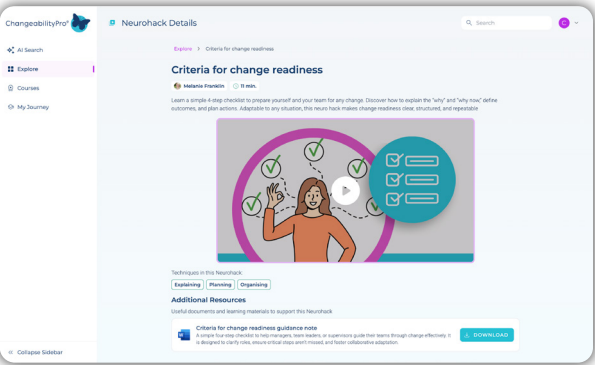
ChangeabilityPro®

AI Search
Explore
Courses
My Journey

Collapse Sidebar

Neurohack Details

Search

C

Explore > Criteria for change readiness

Criteria for change readiness

Melanie Franklin 11 min.

Learn a simple 4-step checklist to prepare yourself and your team for any change. Discover how to explain the "why" and "why now," define outcomes, and plan actions. Adaptable to any situation, this neuro hack makes change readiness clear, structured, and repeatable.

Techniques in this Neurohack:

Explaining Planning Organising

Additional Resources

Useful documents and learning materials to support this NeuroHack

Criteria for change readiness guidance note

A simple four-step checklist to help managers, team leaders, or supervisors guide their teams through change effectively. It is designed to clarify roles, ensure critical steps aren't missed, and foster collaborative adaptation.

DOWNLOAD